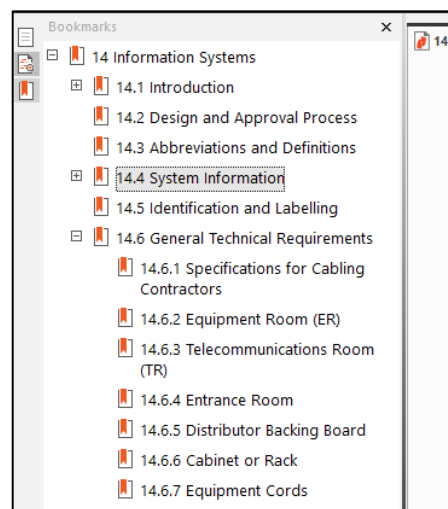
Bookmarks
×
14 Information Systems
14.1 Introduction
14.2 Design and Approval Process
14.3 Abbreviations and Definitions
14.4 System Information
14.5 Identification and Labelling
14.6 General Technical Requirements
14.6.1 Specifications for Cabling Contractors
14.6.2 Equipment Room (ER)
14.6.3 Telecommunications Room (TR)
14.6.4 Entrance Room
14.6.5 Distributor Backing Board
14.6.6 Cabinet or Rack
14.6.7 Equipment Cords
14